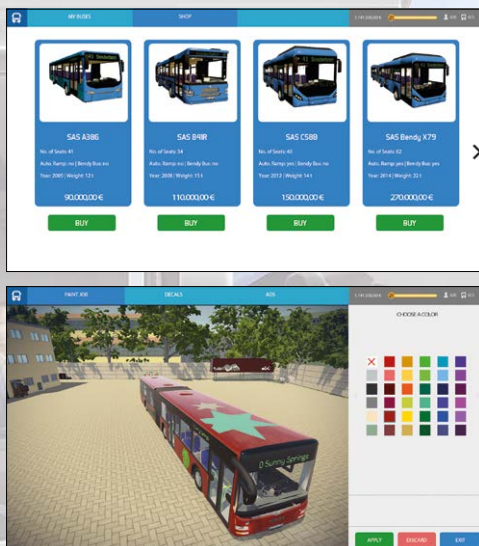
MY BUSES
SHOP

SAS A386
No. of Seats: 41
Auto. Ramp: no | Bendy Bus: no
Year: 2005 | Weight: 12 t
90.000,00 €
BUY

SAS B49R
No. of Seats: 34
Auto. Ramp: no | Bendy Bus: no
Year: 2008 | Weight: 15 t
110.000,00 €
BUY

SAS C588
No. of Seats: 40
Auto. Ramp: yes | Bendy Bus: no
Year: 2012 | Weight: 14 t
150.000,00 €
BUY

SAS Bendy X79
No. of Seats: 62
Auto. Ramp: yes | Bendy Bus: yes
Year: 2014 | Weight: 22 t
270.000,00 €
BUY

PAINT JOB
DECALS
ADS

CHOOSE A COLOR

0 Sunny Springs

APPLY
DISCARD
EXIT